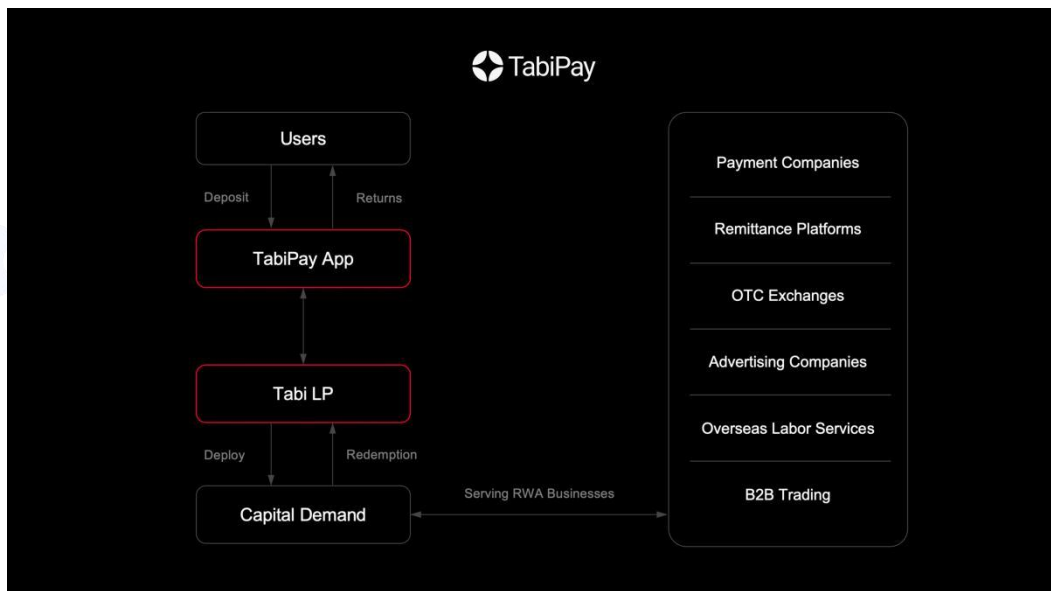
TabiPay

Users

Deposit

Returns

TabiPay App

Tabi LP

Deploy

Redemption

Capital Demand

Serving RWA Businesses

Payment Companies

Remittance Platforms

OTC Exchanges

Advertising Companies

Overseas Labor Services

B2B Trading